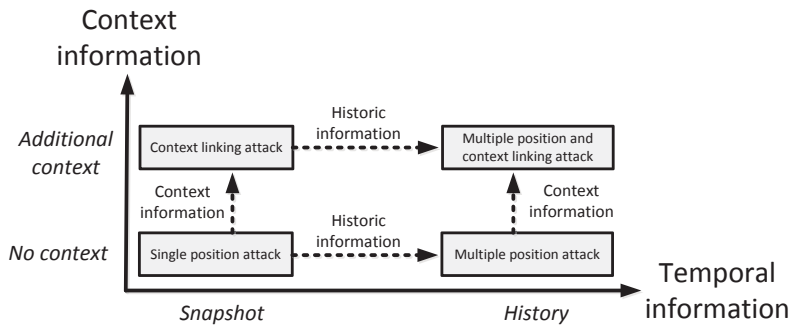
Context information

Additional context

Context linking attack

Historic information

Multiple position and context linking attack

Context information

Context information

No context

Single position attack

Historic information

Multiple position attack

Temporal information

Snapshot

History